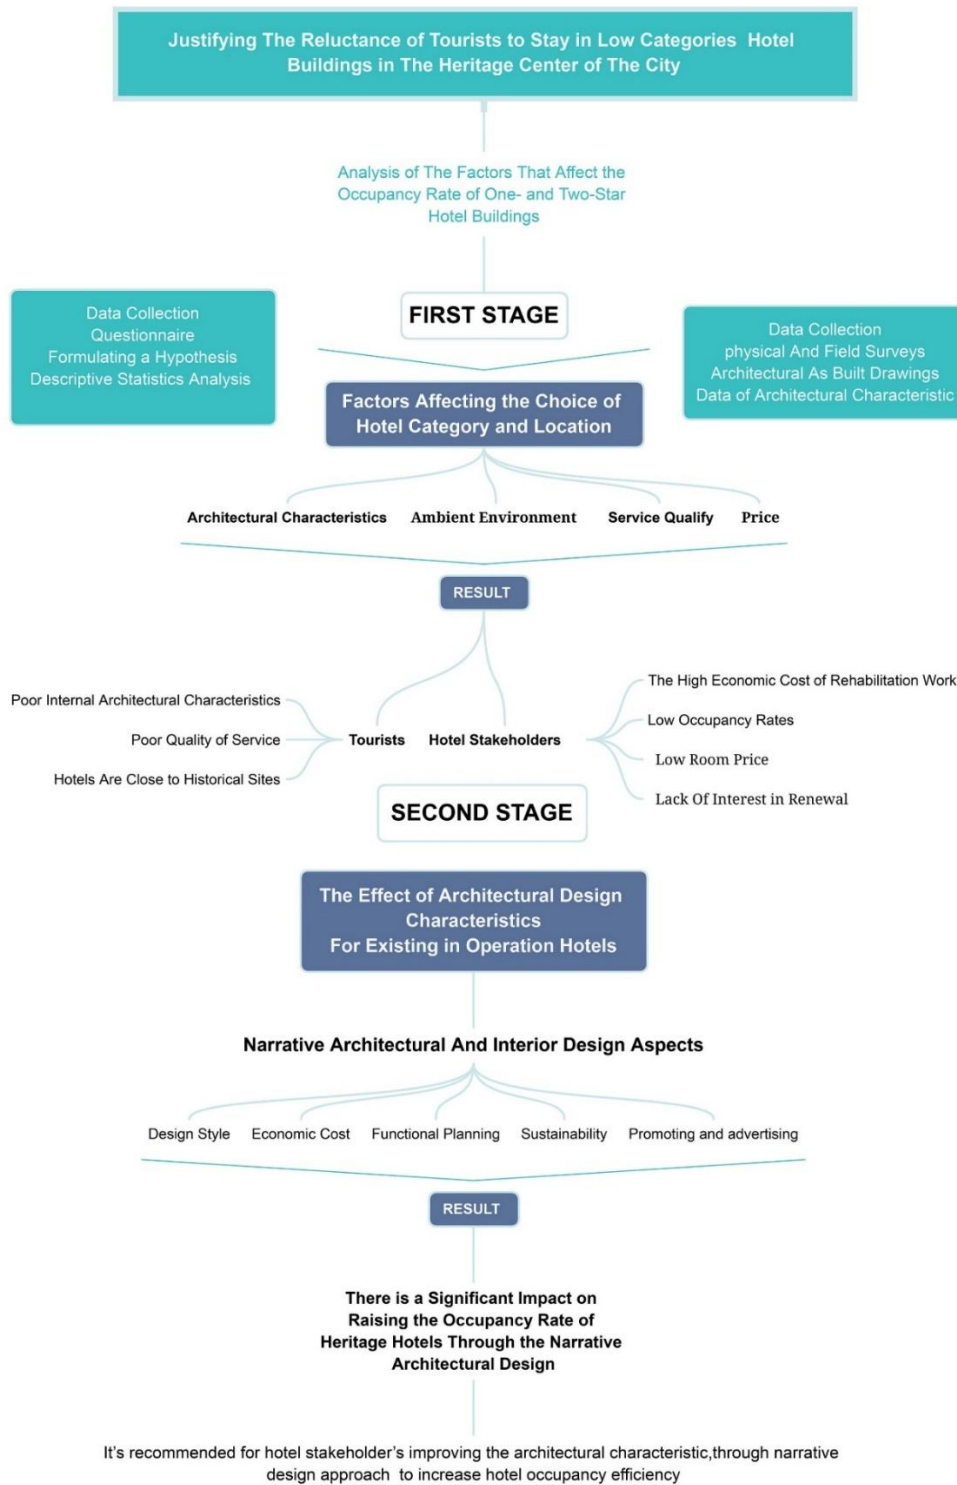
Justifying The Reluctance of Tourists to Stay in Low Categories Hotel Buildings in The Heritage Center of The City

Analysis of The Factors That Affect the Occupancy Rate of One- and Two-Star Hotel Buildings

Data Collection
Questionnaire
Formulating a Hypothesis
Descriptive Statistics Analysis

FIRST STAGE

Data Collection
physical And Field Surveys
Architectural As Built Drawings
Data of Architectural Characteristic

Factors Affecting the Choice of Hotel Category and Location

Architectural Characteristics   Ambient Environment   Service Qualify   Price

RESULT

Poor Internal Architectural Characteristics
Poor Quality of Service
Hotels Are Close to Historical Sites

Tourists   Hotel Stakeholders

The High Economic Cost of Rehabilitation Work
Low Occupancy Rates
Low Room Price
Lack Of Interest in Renewal

SECOND STAGE

The Effect of Architectural Design Characteristics For Existing in Operation Hotels

Narrative Architectural And Interior Design Aspects

Design Style   Economic Cost   Functional Planning   Sustainability   Promoting and advertising

RESULT

There is a Significant Impact on Raising the Occupancy Rate of Heritage Hotels Through the Narrative Architectural Design

It's recommended for hotel stakeholder's improving the architectural characteristic,through narrative design approach to increase hotel occupancy efficiency